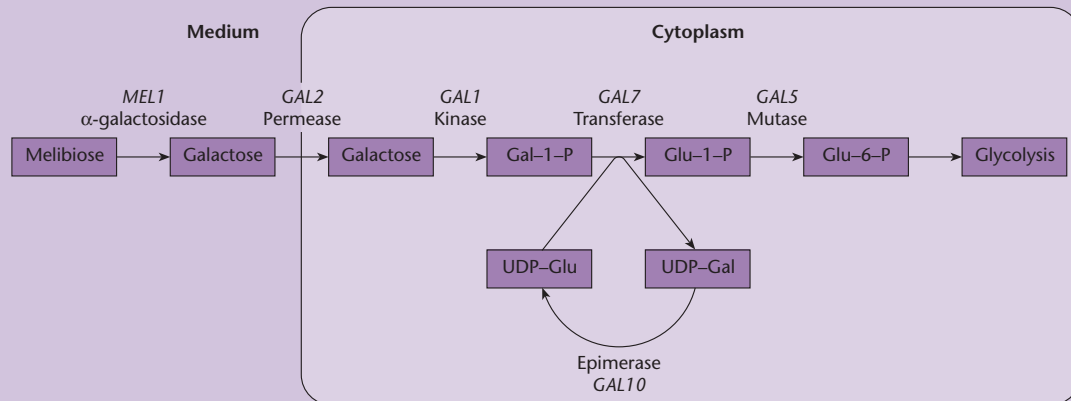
Medium

Cytoplasm

*MEL1*
α-galactosidase

*GAL2*
Permease

*GAL1*
Kinase

*GAL7*
Transferase

*GAL5*
Mutase

Melibiose

Galactose

Galactose

Gal–1–P

Glu–1–P

Glu–6–P

Glycolysis

UDP–Glu

UDP–Gal

Epimerase
*GAL10*